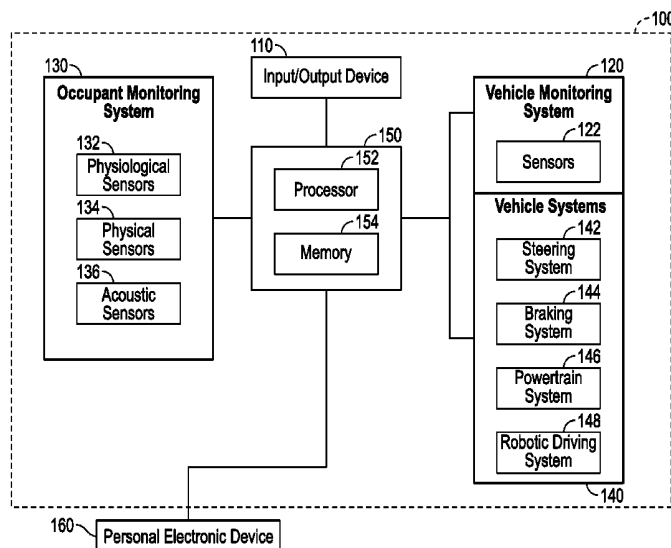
100

130
Occupant Monitoring System
132
Physiological Sensors
134
Physical Sensors
136
Acoustic Sensors

110
Input/Output Device

150
152
Processor
154
Memory

120
Vehicle Monitoring System
122
Sensors

Vehicle Systems
142
Steering System
144
Braking System
146
Powertrain System
148
Robotic Driving System
140

160
Personal Electronic Device